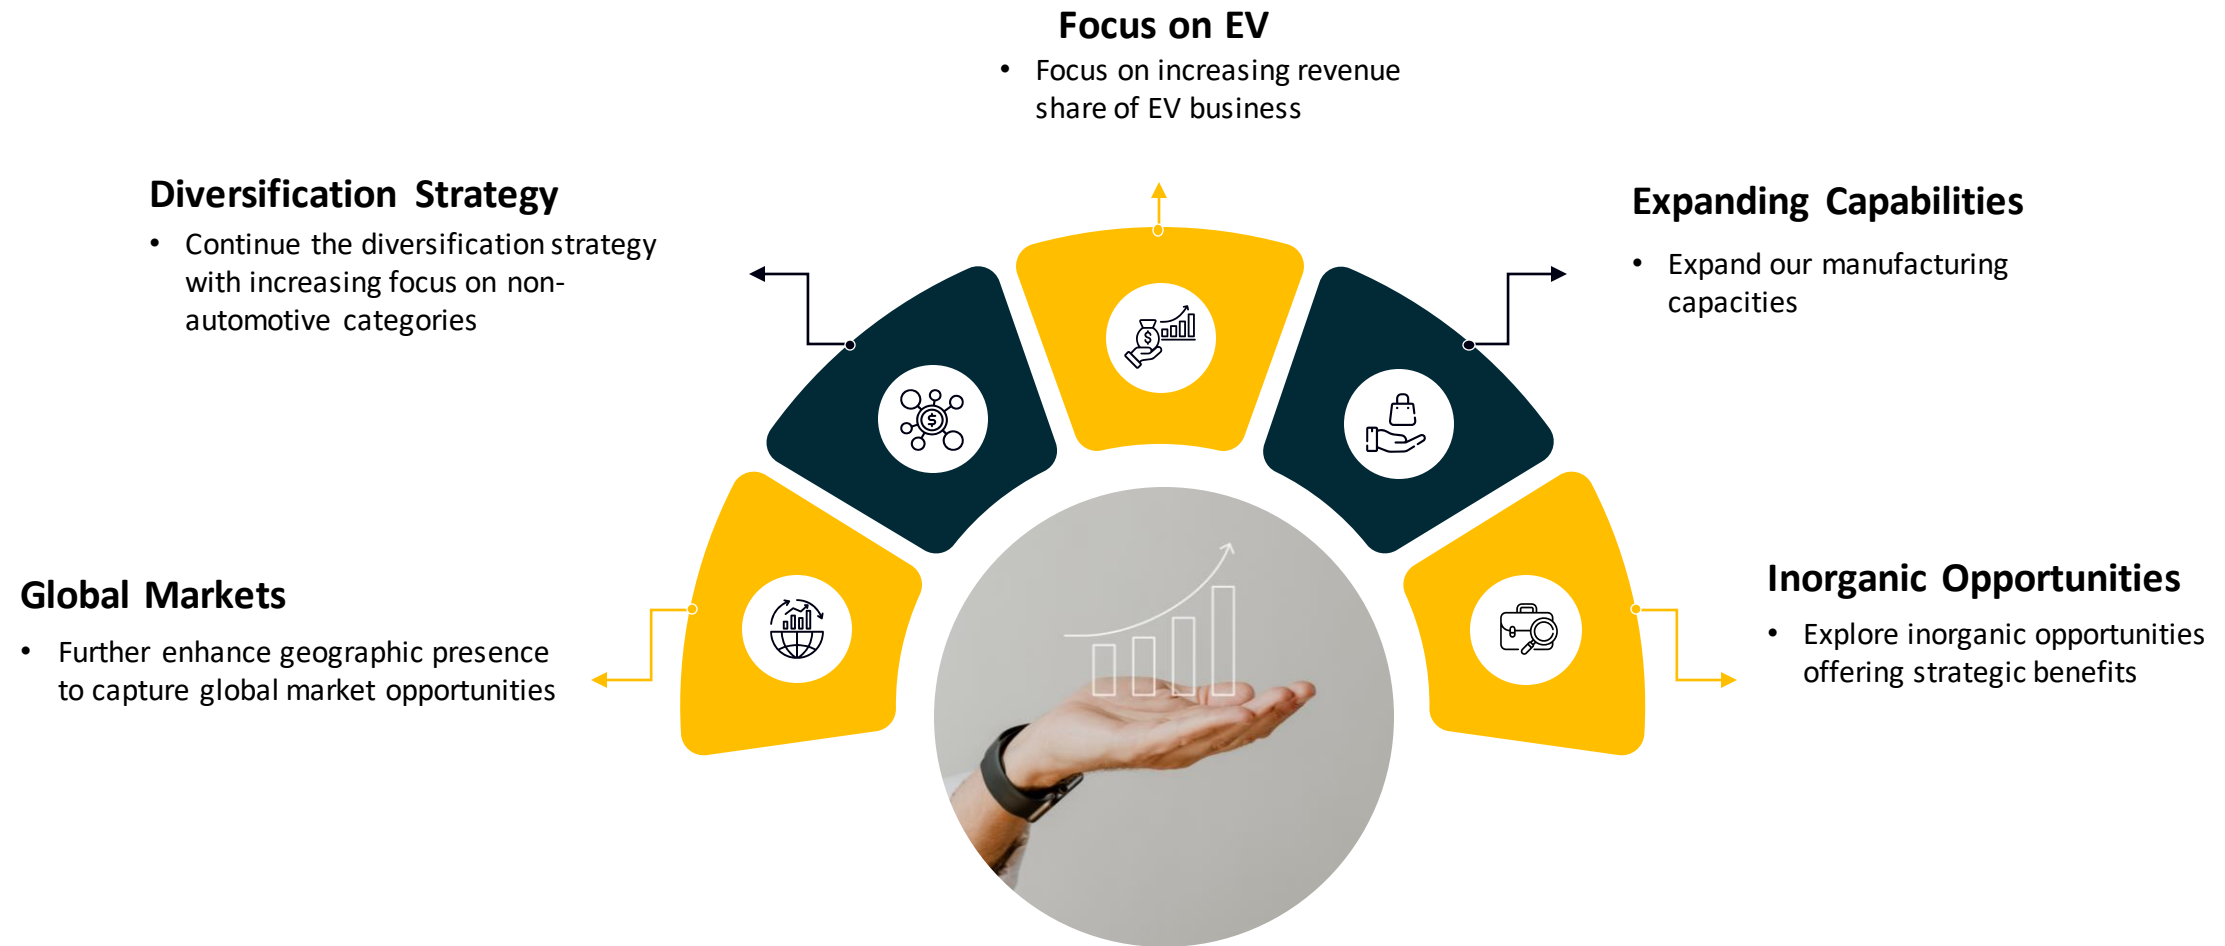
Focus on EV
• Focus on increasing revenue share of EV business

Diversification Strategy
• Continue the diversification strategy with increasing focus on non-automotive categories

Expanding Capabilities
• Expand our manufacturing capacities

Global Markets
• Further enhance geographic presence to capture global market opportunities

Inorganic Opportunities
• Explore inorganic opportunities offering strategic benefits